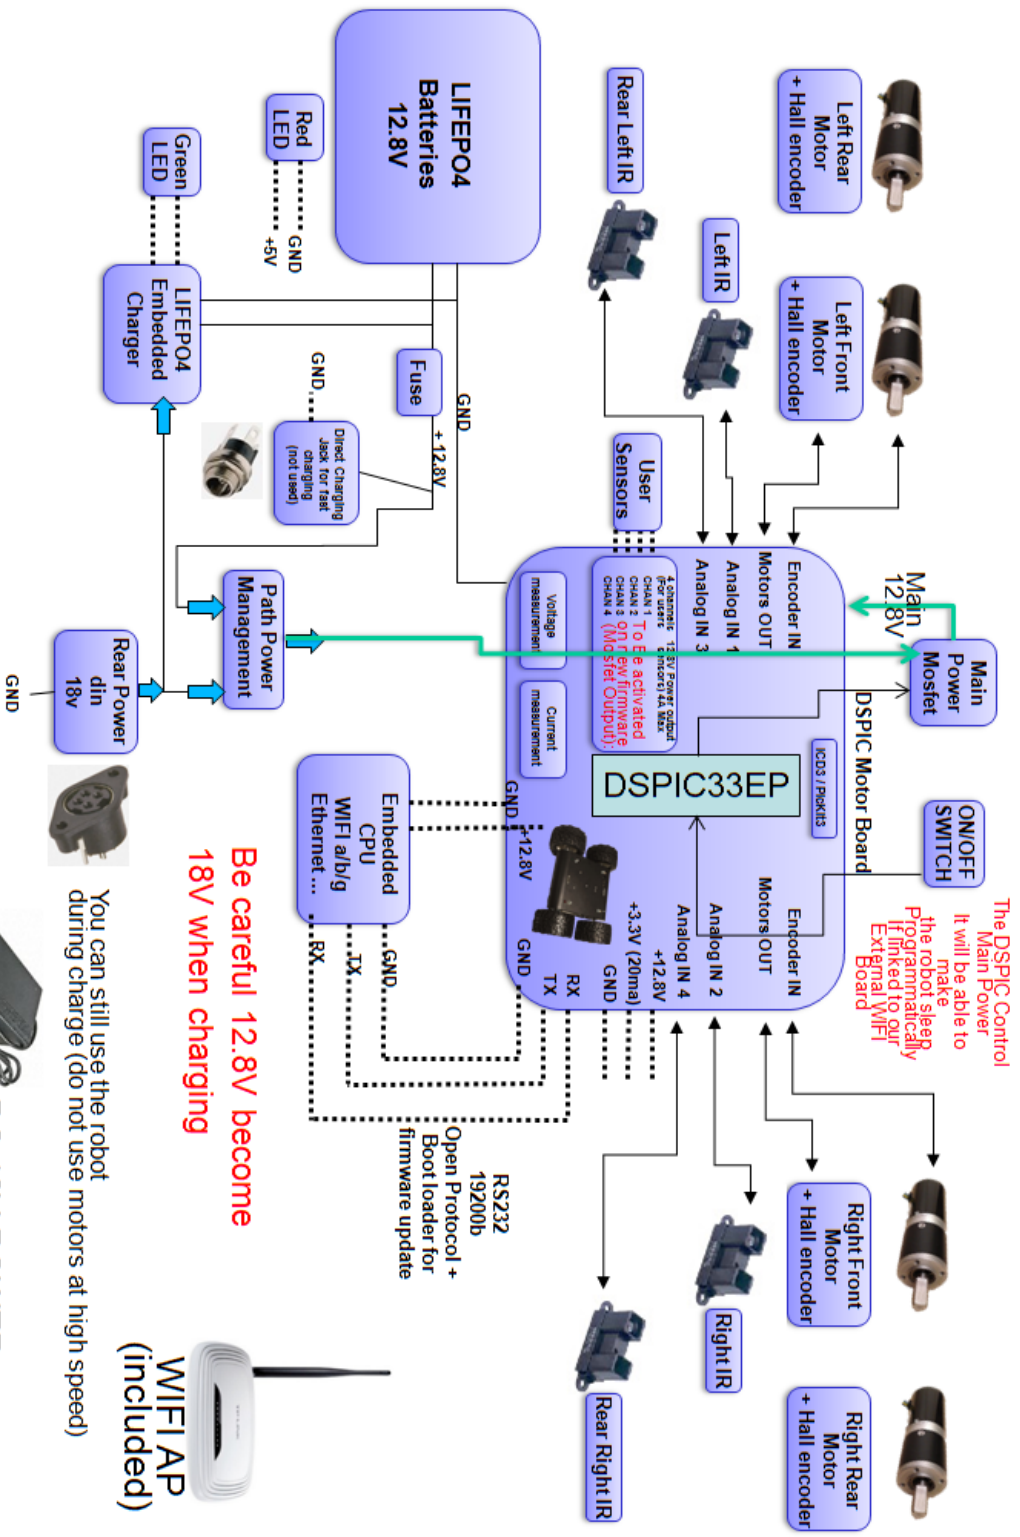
LIFEPO4
Batteries
12.8V

Red
LED

GND
+5V

Green
LED

LIFEPO4
Embedded
Charger

Fuse

GND

+ 12.8V

GND

Direct Charging
Jack for fast
charging
(not used)

Path Power
Management

Rear Power
din
18v

GND

Left Rear
Motor
+ Hall encoder

Rear Left IR

Left Front
Motor
+ Hall encoder

Left IR

User
Sensors

Main
12.8V

Main
Power
Mosfet

DSPIC Motor Board

Encoder IN
Motors OUT
Analog IN 1
Analog IN 3

4 channels 12.8V Power output
(For users' sensors) 4A Max
CHAN 1
CHAN 2 To be activated
CHAN 3 on new firmware
CHAN 4 (Mosfet Output):

Voltage
measurement

Current
measurement

ICDS / Pickit3

DSPIC33EP

ON/OFF
SWITCH

The DSPIC Control
Main Power
It will be able to
make
the robot sleep
Programmatically
If linked to our
External WIFI
Board

Encoder IN
Motors OUT
Analog IN 2
Analog IN 4
+12.8V
+3.3V (20ma)
GND
RX
TX
GND

GND
+12.8V

Embedded
CPU
WIFI a/b/g
Ethernet ...

GND
TX
RX

RS232
19200b
Open Protocol +
Boot loader for
firmware update

Be careful 12.8V become
18V when charging

You can still use the robot
during charge (do not use motors at high speed)

Right Front
Motor
+ Hall encoder

Right IR

Rear Right IR

Right Rear
Motor
+ Hall encoder

WIFI AP
(included)